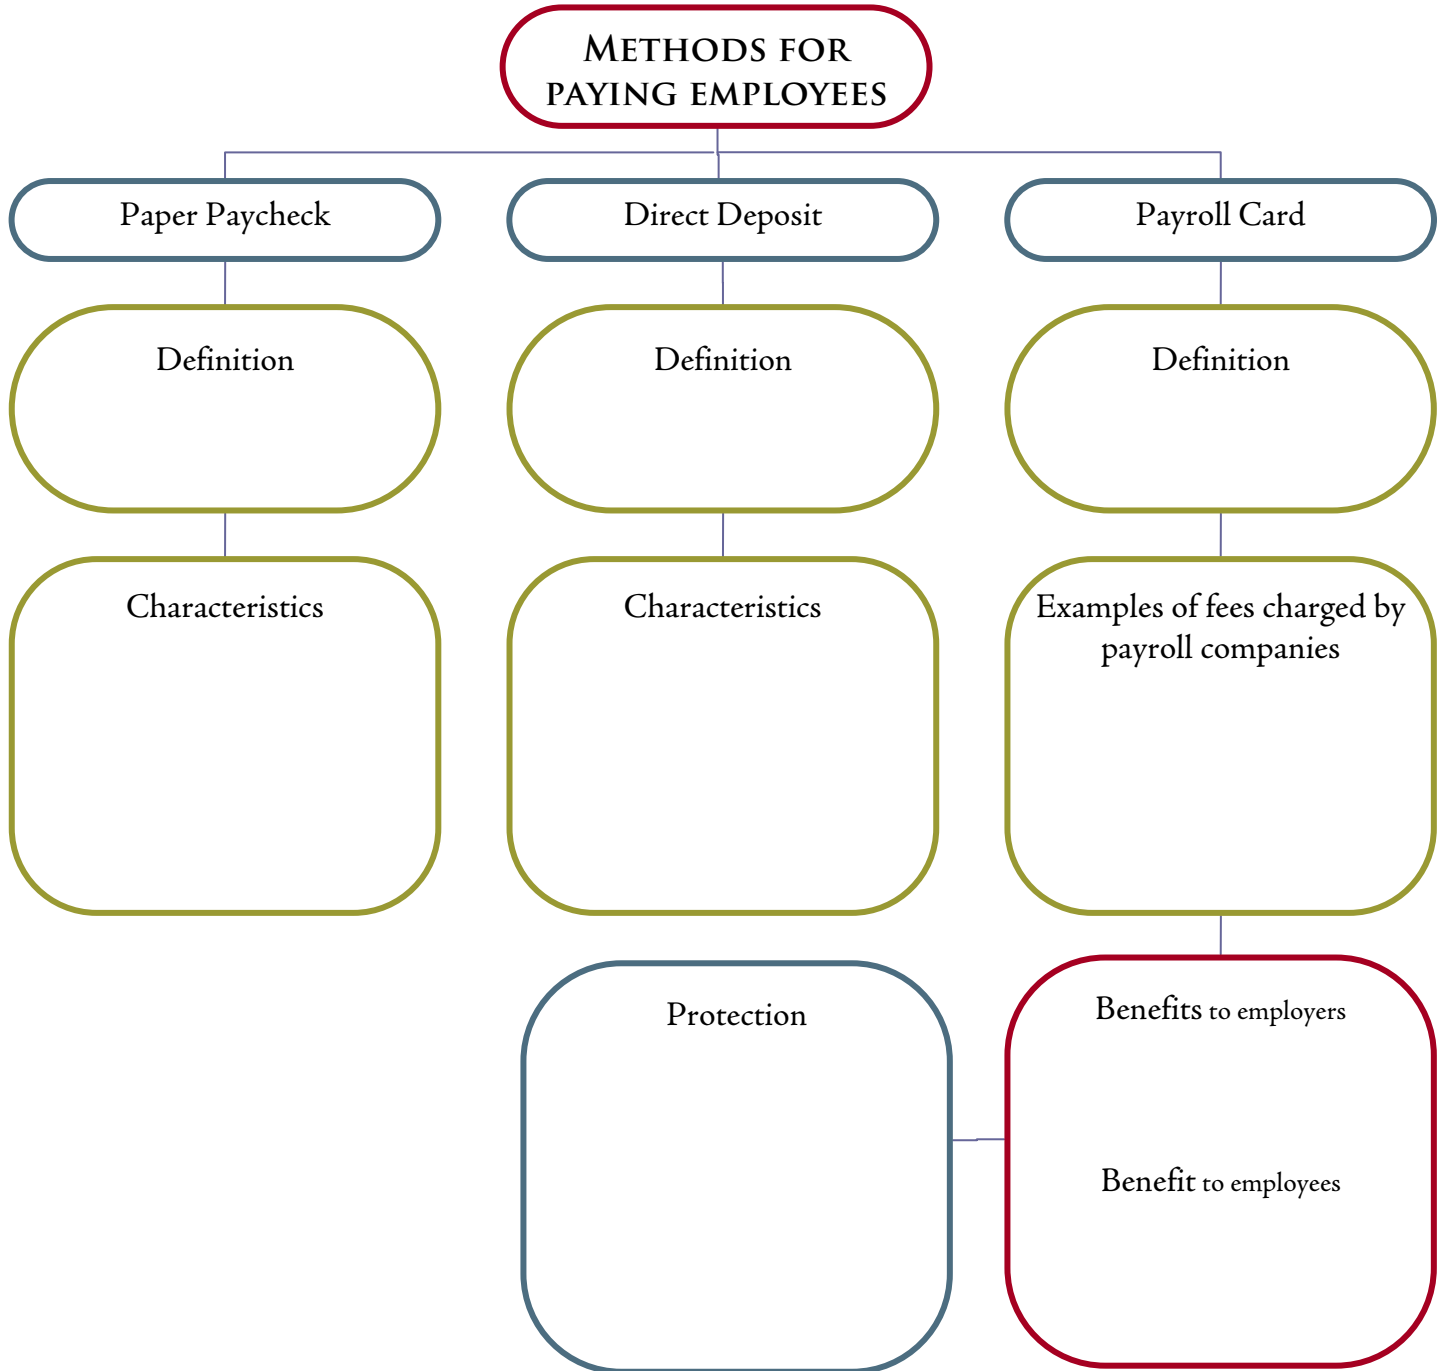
METHODS FOR PAYING EMPLOYEES

Paper Paycheck

Direct Deposit

Payroll Card

Definition

Definition

Definition

Characteristics

Characteristics

Examples of fees charged by payroll companies

Protection

Benefits to employers

Benefit to employees